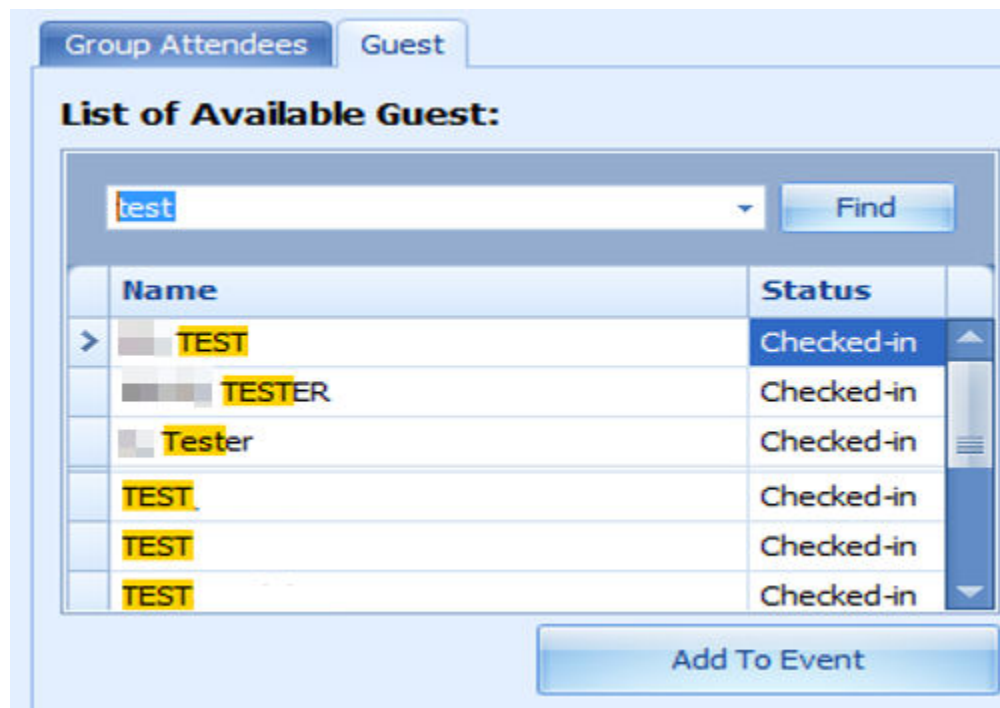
Group Attendees | Guest

List of Available Guest:

test

Find

| Name | Status |
|---|---|
| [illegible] TEST | Checked-in |
| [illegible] TESTER | Checked-in |
| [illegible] Tester | Checked-in |
| TEST | Checked-in |
| TEST | Checked-in |
| TEST | Checked-in |

Add To Event